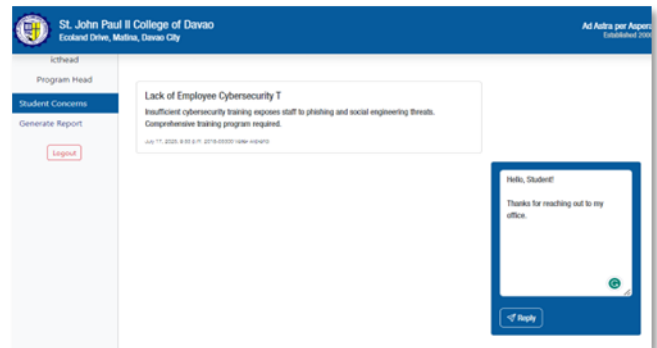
St. John Paul II College of Davao
Ecoland Drive, Matina, Davao City

Ad Astra per Aspera
Established 200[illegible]

Icthead
Program Head

Student Concerns
Generate Report

Logout

Lack of Employee Cybersecurity T
Insufficient cybersecurity training exposes staff to phishing and social engineering threats. Comprehensive training program required.
July 17, 2025, 8:55 a.m. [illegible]

Hello, Student!

Thanks for reaching out to my office.

Reply